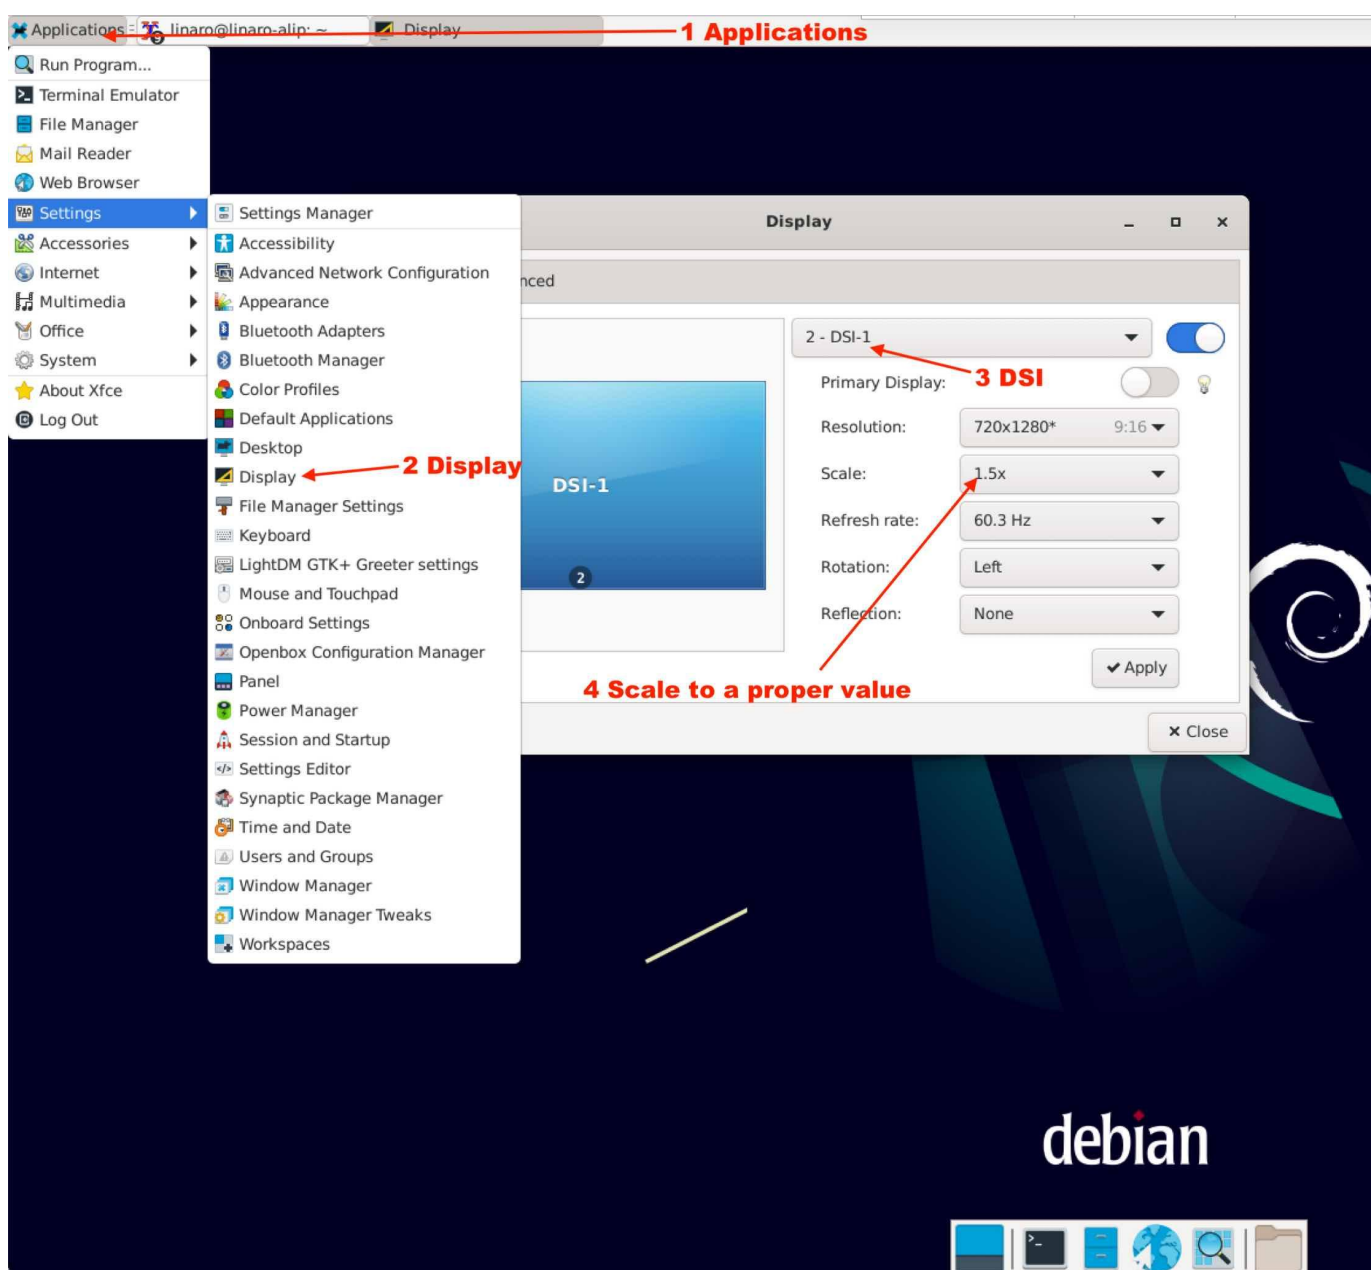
Applications linaro@linaro-alip: ~ Display 1 Applications

Run Program...
Terminal Emulator
File Manager
Mail Reader
Web Browser
Settings
Accessories
Internet
Multimedia
Office
System
About Xfce
Log Out

Settings Manager
Accessibility
Advanced Network Configuration
Appearance
Bluetooth Adapters
Bluetooth Manager
Color Profiles
Default Applications
Desktop
Display
File Manager Settings
Keyboard
LightDM GTK+ Greeter settings
Mouse and Touchpad
Onboard Settings
Openbox Configuration Manager
Panel
Power Manager
Session and Startup
Settings Editor
Synaptic Package Manager
Time and Date
Users and Groups
Window Manager
Window Manager Tweaks
Workspaces

2 Display

Display

nced

DSI-1
2

2 - DSI-1
3 DSI
Primary Display:
Resolution: 720x1280* 9:16
Scale: 1.5x
Refresh rate: 60.3 Hz
Rotation: Left
Reflection: None
Apply
4 Scale to a proper value
Close

debian